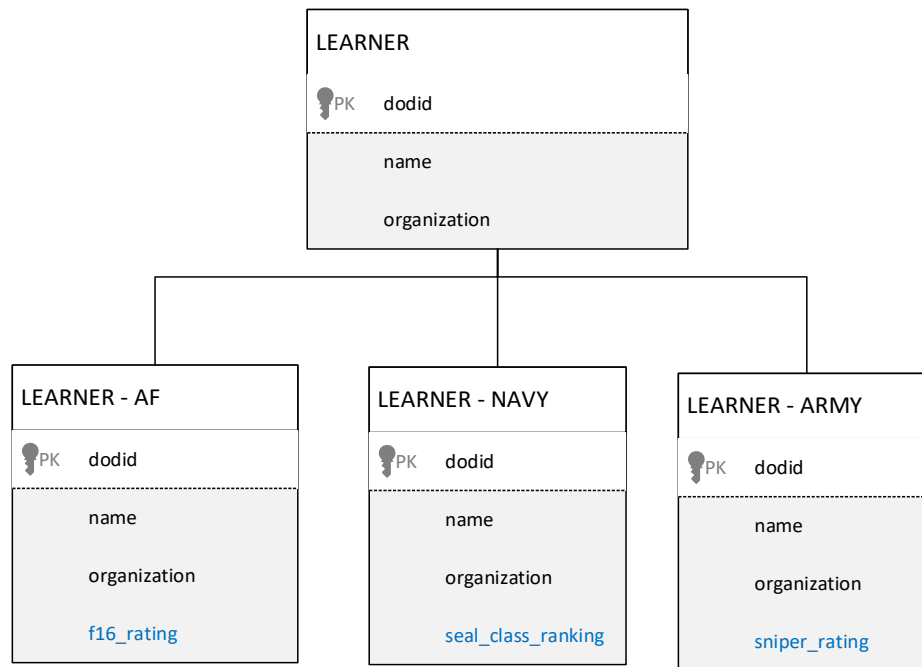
LEARNER

PK dodid

name

organization

LEARNER - AF

PK dodid

name

organization

f16_rating

LEARNER - NAVY

PK dodid

name

organization

seal_class_ranking

LEARNER - ARMY

PK dodid

name

organization

sniper_rating